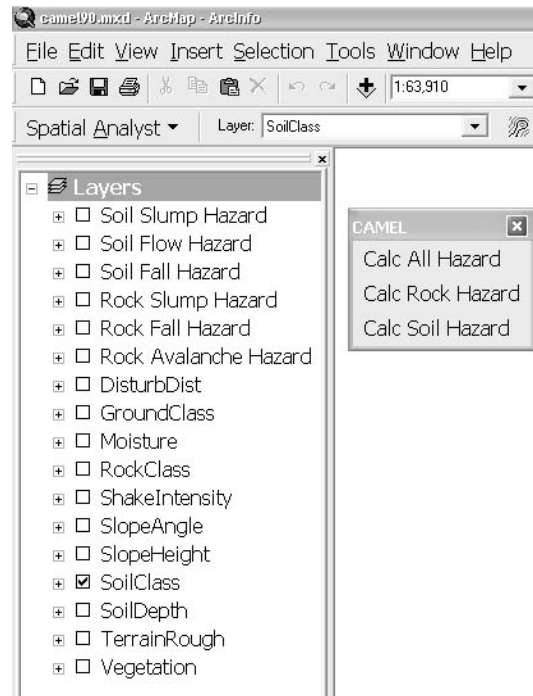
camel90.mxd - ArcMap - ArcInfo

File Edit View Insert Selection Tools Window Help

1:63,910

Spatial Analyst ▾ Layer: SoilClass

Layers
Soil Slump Hazard
Soil Flow Hazard
Soil Fall Hazard
Rock Slump Hazard
Rock Fall Hazard
Rock Avalanche Hazard
DisturbDist
GroundClass
Moisture
RockClass
ShakeIntensity
SlopeAngle
SlopeHeight
SoilClass
SoilDepth
TerrainRough
Vegetation

CAMEL
Calc All Hazard
Calc Rock Hazard
Calc Soil Hazard